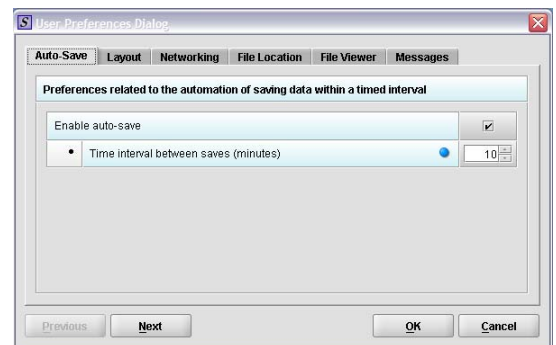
S User Preferences Dialog

Auto-Save | Layout | Networking | File Location | File Viewer | Messages

Preferences related to the automation of saving data within a timed interval

Enable auto-save

• Time interval between saves (minutes) 10

Previous | Next | OK | Cancel